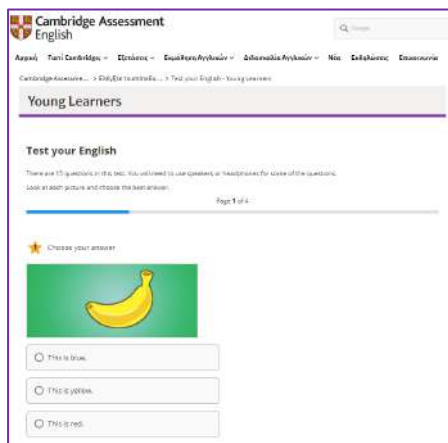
Cambridge Assessment English

Αρχική Τιμή Cambridge Εξετάσεις Εκμάθηση Αγγλικών Διδασκαλία Αγγλικών Νέα Εκδηλώσεις Επικοινωνία

Cambridge Assessment ... > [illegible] > Test your English - Young Learners

Young Learners

Test your English

There are 15 questions in this test. You will need to use speakers or headphones for some of the questions.

Look at each picture and choose the best answer.

Page 1 of 4

Choose your answer

This is blue.

This is yellow.

This is red.